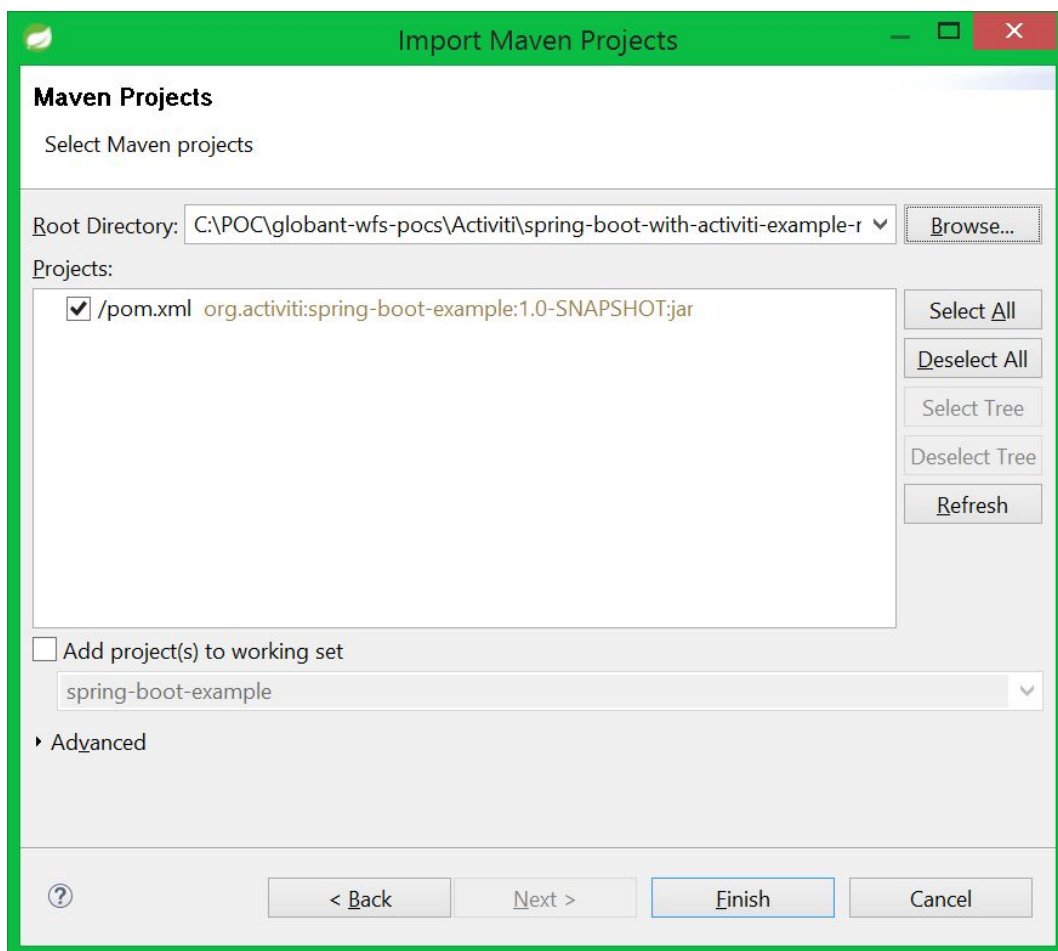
Import Maven Projects

Maven Projects

Select Maven projects

Root Directory: C:\POC\globant-wfs-pocs\Activiti\spring-boot-with-activiti-example-r

Browse...

Projects:

/pom.xml org.activiti:spring-boot-example:1.0-SNAPSHOT:jar

Select All

Deselect All

Select Tree

Deselect Tree

Refresh

Add project(s) to working set

spring-boot-example

Advanced

?

< Back

Next >

Finish

Cancel